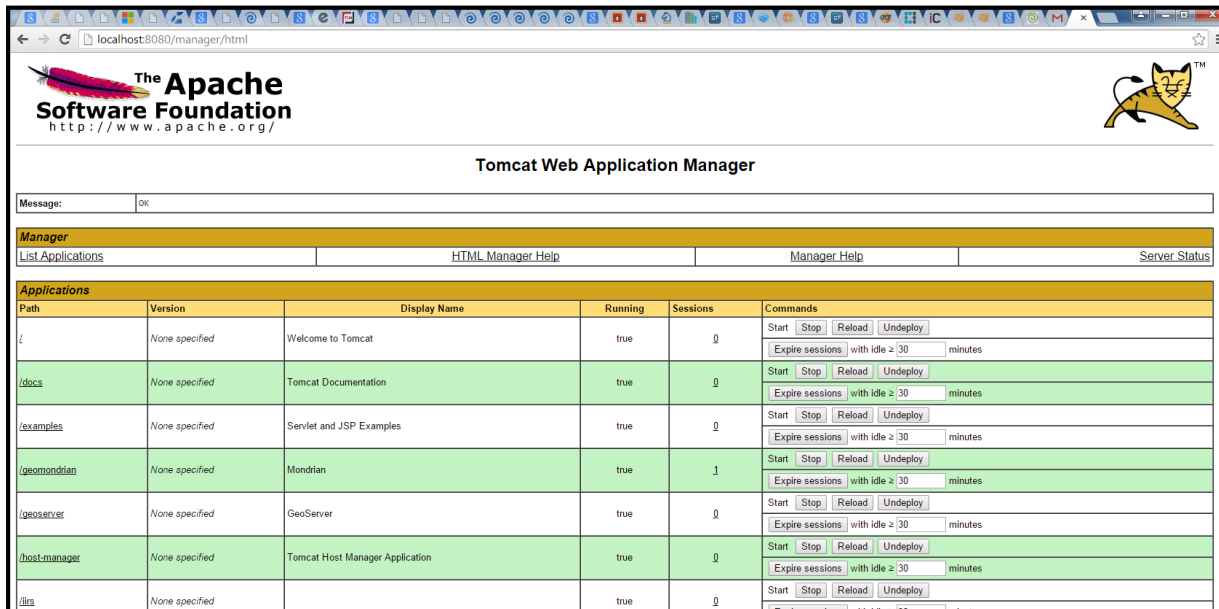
iC M ×

localhost:8080/manager/html

The Apache Software Foundation
http://www.apache.org/

TM

Tomcat Web Application Manager

| Message: | OK |
|---|---|

Manager

| List Applications | HTML Manager Help | Manager Help | Server Status |
|---|---|---|---|

Applications

| Path | Version | Display Name | Running | Sessions | Commands |
|---|---|---|---|---|---|
| / | None specified | Welcome to Tomcat | true | 0 | Start Stop Reload Undeploy<br>Expire sessions with idle ≥ 30 minutes |
| /docs | None specified | Tomcat Documentation | true | 0 | Start Stop Reload Undeploy<br>Expire sessions with idle ≥ 30 minutes |
| /examples | None specified | Servlet and JSP Examples | true | 0 | Start Stop Reload Undeploy<br>Expire sessions with idle ≥ 30 minutes |
| /geomondrian | None specified | Mondrian | true | 1 | Start Stop Reload Undeploy<br>Expire sessions with idle ≥ 30 minutes |
| /geoserver | None specified | GeoServer | true | 0 | Start Stop Reload Undeploy<br>Expire sessions with idle ≥ 30 minutes |
| /host-manager | None specified | Tomcat Host Manager Application | true | 0 | Start Stop Reload Undeploy<br>Expire sessions with idle ≥ 30 minutes |
| /lirs | None specified | | true | 0 | Start Stop Reload Undeploy<br>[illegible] |